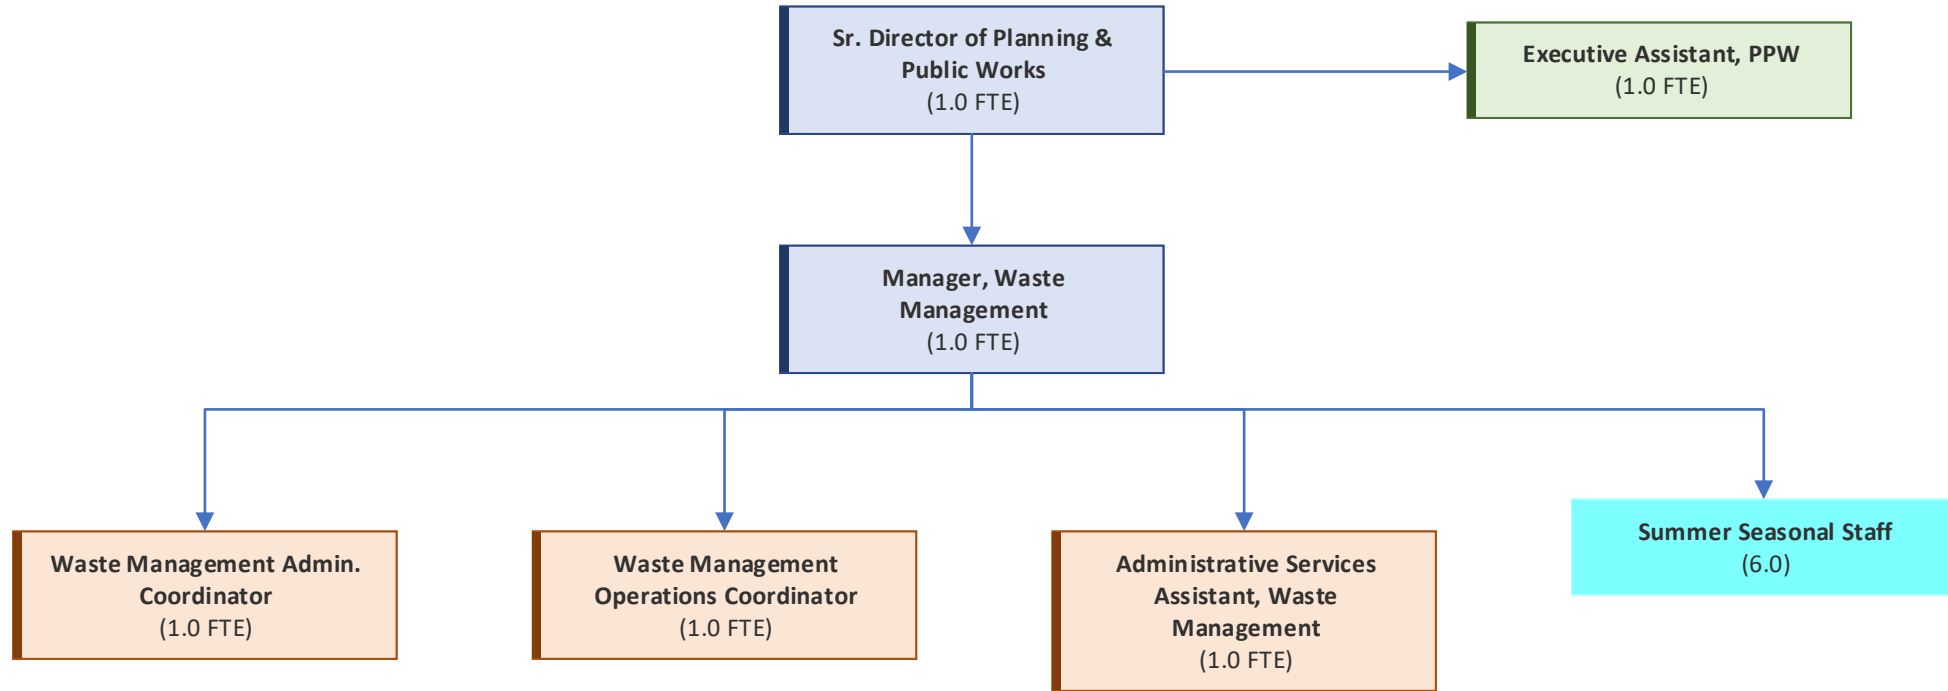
Sr. Director of Planning & Public Works
(1.0 FTE)

Executive Assistant, PPW
(1.0 FTE)

Manager, Waste Management
(1.0 FTE)

Waste Management Admin. Coordinator
(1.0 FTE)

Waste Management Operations Coordinator
(1.0 FTE)

Administrative Services Assistant, Waste Management
(1.0 FTE)

Summer Seasonal Staff
(6.0)